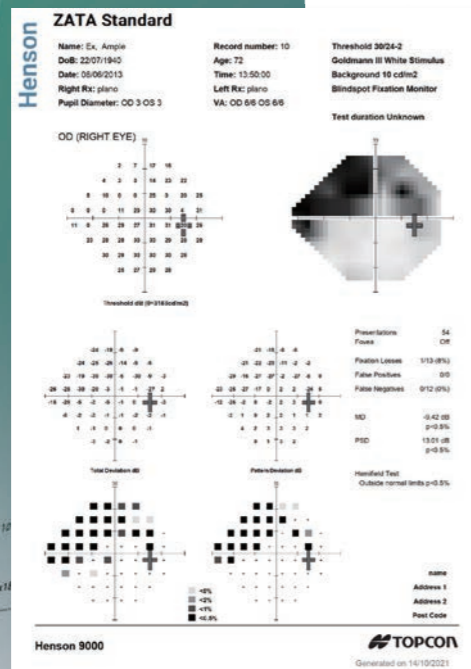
Henson

ZATA Standard

Name: Ex, Ample
DoB: 22/07/1940
Date: 08/06/2013
Right Rx: plano
Pupil Diameter: OD 3 OS 3

Record number: 10
Age: 72
Time: 13:50:00
Left Rx: plano
VA: OD 6/6 OS 6/6

Threshold 30/24-2
Goldmann III White Stimulus
Background 10 cd/m2
Blindspot Fixation Monitor

Test duration Unknown

OD (RIGHT EYE)

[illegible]

Threshold dB (0=3183cd/m2)

Presentations 54
Fovea Off

Fixation Losses 1/13 (8%)
False Positives 0/0
False Negatives 0/12 (0%)

MD -9.42 dB
p<0.5%

PSD 13.01 dB
p<0.5%

Hemifield Test
Outside normal limits p<0.5%

Total Deviation dB

Pattern Deviation dB

<5%
<2%
<1%
<0.5%

name
Address 1
Address 2
Post Code

Henson 9000

TOPCON

Generated on 14/10/2021